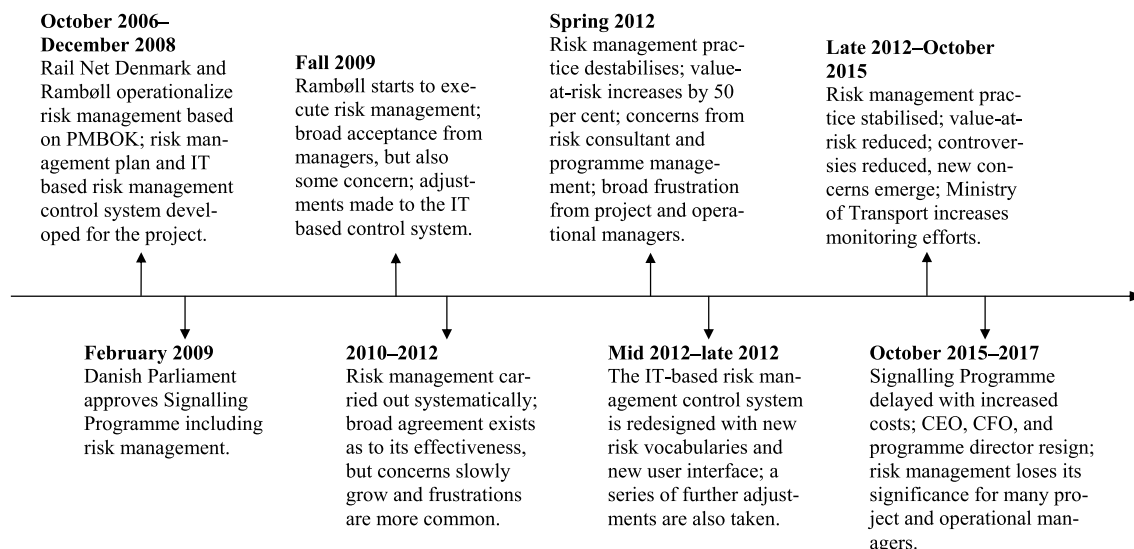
October 2006–December 2008
Rail Net Denmark and Rambøll operationalize risk management based on PMBOK; risk management plan and IT based risk management control system developed for the project.

Fall 2009
Rambøll starts to execute risk management; broad acceptance from managers, but also some concern; adjustments made to the IT based control system.

Spring 2012
Risk management practice destabilises; value-at-risk increases by 50 per cent; concerns from risk consultant and programme management; broad frustration from project and operational managers.

Late 2012–October 2015
Risk management practice stabilised; value-at-risk reduced; controversies reduced, new concerns emerge; Ministry of Transport increases monitoring efforts.

February 2009
Danish Parliament approves Signalling Programme including risk management.

2010–2012
Risk management carried out systematically; broad agreement exists as to its effectiveness, but concerns slowly grow and frustrations are more common.

Mid 2012–late 2012
The IT-based risk management control system is redesigned with new risk vocabularies and new user interface; a series of further adjustments are also taken.

October 2015–2017
Signalling Programme delayed with increased costs; CEO, CFO, and programme director resign; risk management loses its significance for many project and operational managers.